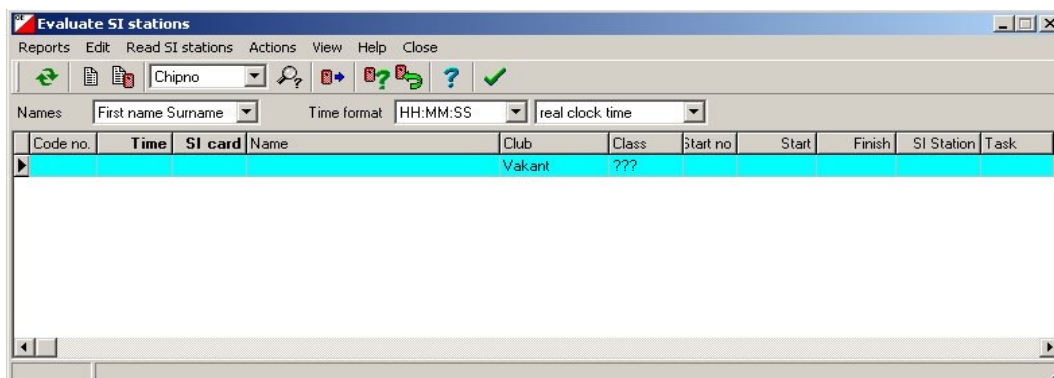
Evaluate SI stations

Reports Edit Read SI stations Actions View Help Close

Chipno

Names First name Surname Time format HH:MM:SS real clock time

| Code no. | Time | SI card | Name | Club | Class | Start no | Start | Finish | SI Station | Task |
|---|---|---|---|---|---|---|---|---|---|---|
| | | | | Vakant | ??? | | | | | |